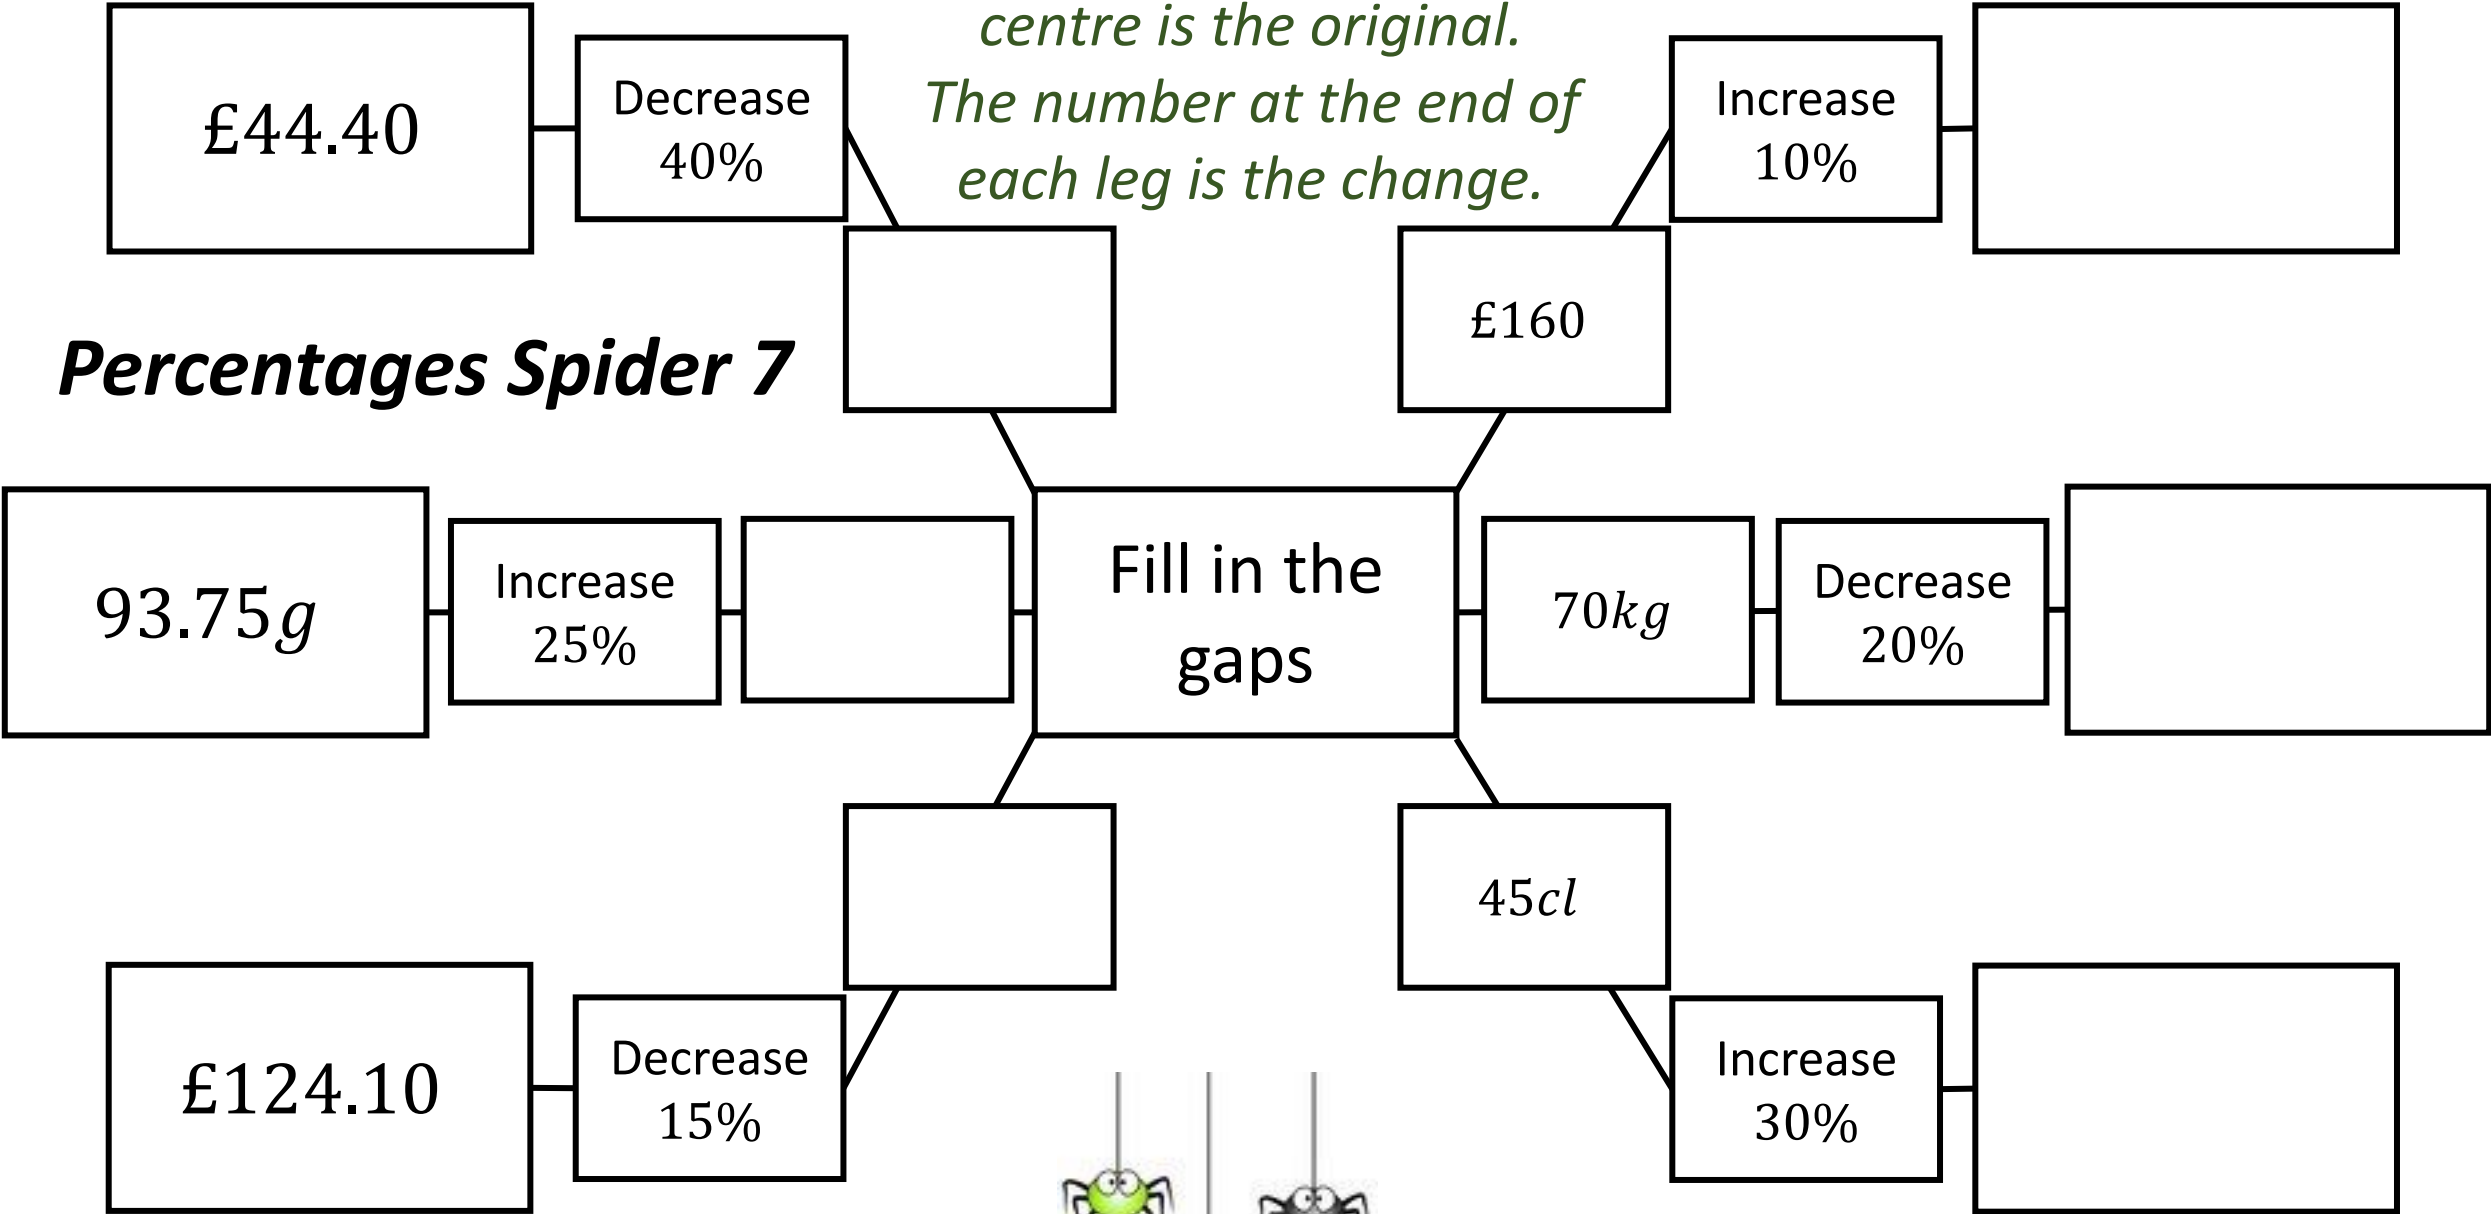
centre is the original.
The number at the end of each leg is the change.

£44.40

Decrease 40%

Increase 10%

£160

Percentages Spider 7

93.75$g$

Increase 25%

Fill in the gaps

70$kg$

Decrease 20%

45$cl$

£124.10

Decrease 15%

Increase 30%